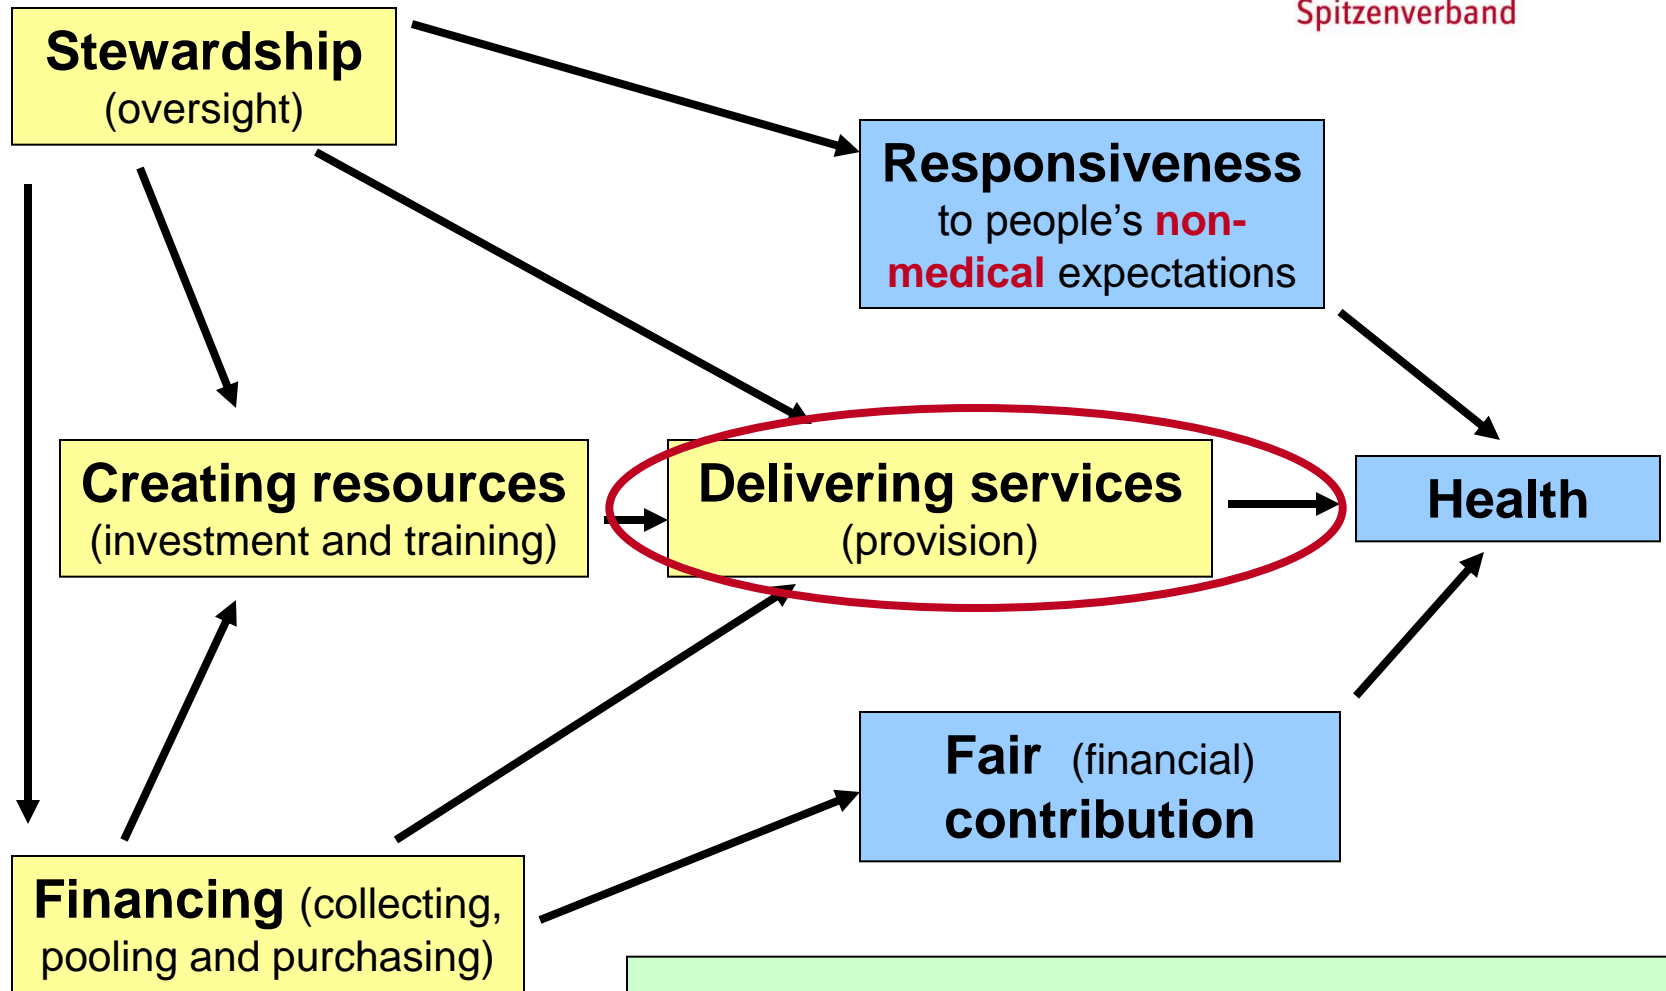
Spitzenverband

Stewardship
(oversight)

Responsiveness
to people's non-medical expectations

Creating resources
(investment and training)

Delivering services
(provision)

Health

Fair (financial)
contribution

Financing (collecting, pooling and purchasing)